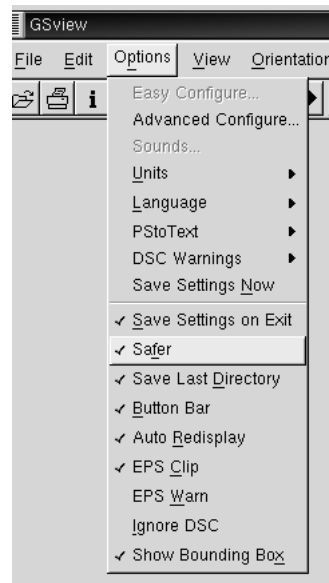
GSview

File Edit Options View Orientatior

i

Easy Configure...
Advanced Configure...
Sounds...
Units
Language
PStoText
DSC Warnings
Save Settings Now
✓ Save Settings on Exit
✓ Safer
✓ Save Last Directory
✓ Button Bar
✓ Auto Redisplay
✓ EPS Clip
EPS Warn
Ignore DSC
✓ Show Bounding Box